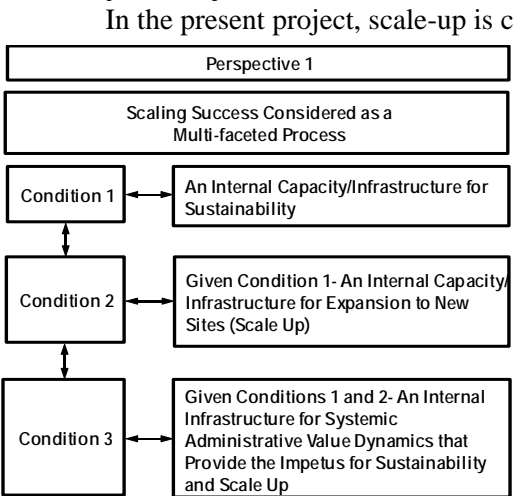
In the present project, scale-up is c

Perspective 1

Scaling Success Considered as a Multi-faceted Process

Condition 1

An Internal Capacity/Infrastructure for Sustainability

Condition 2

Given Condition 1- An Internal Capacity/ Infrastructure for Expansion to New Sites (Scale Up)

Condition 3

Given Conditions 1 and 2- An Internal Infrastructure for Systemic Administrative Value Dynamics that Provide the Impetus for Sustainability and Scale Up